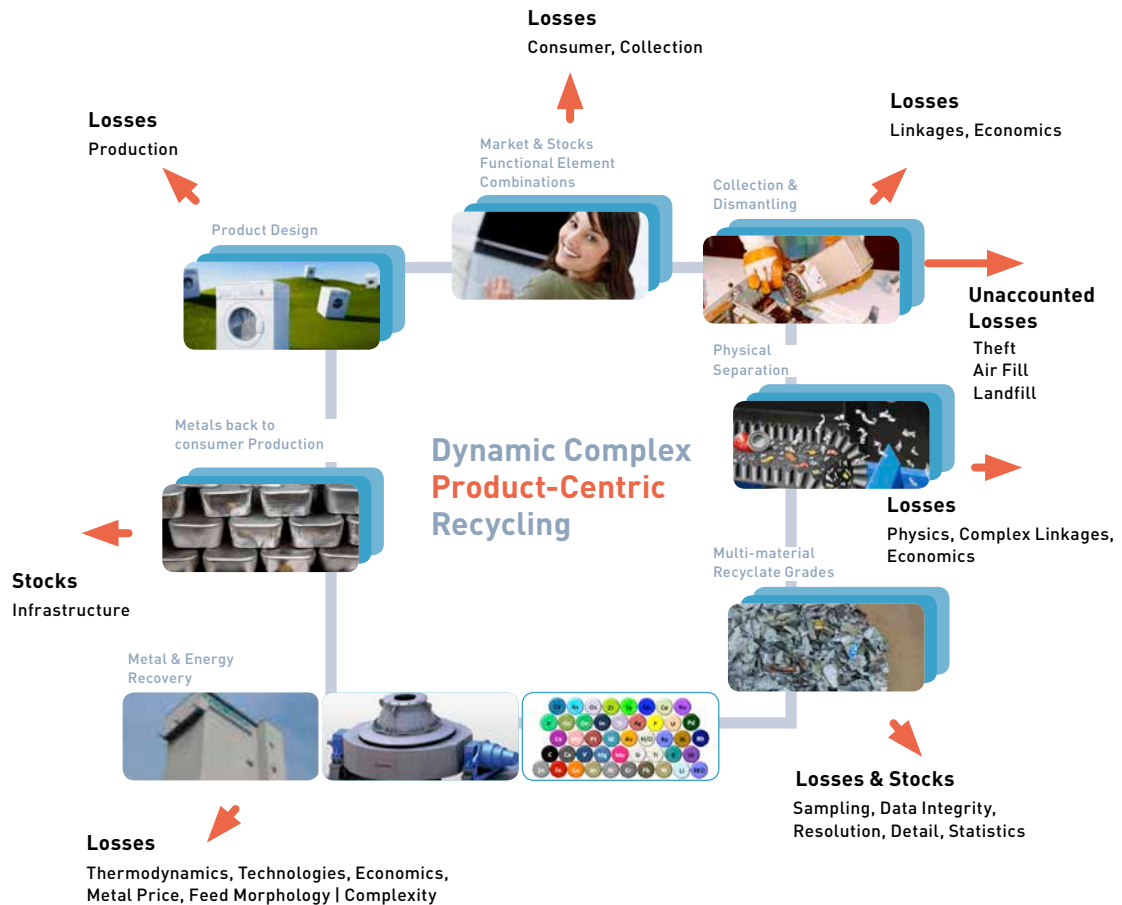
Losses
Consumer, Collection

Losses
Production

Market & Stocks
Functional Element
Combinations

Losses
Linkages, Economics

Collection &
Dismantling

Product Design

Unaccounted
Losses
Theft
Air Fill
Landfill

Physical
Separation

Metals back to
consumer Production

Dynamic Complex
Product-Centric
Recycling

Losses
Physics, Complex Linkages,
Economics

Stocks
Infrastructure

Multi-material
Recyclate Grades

Metal & Energy
Recovery

Losses & Stocks
Sampling, Data Integrity,
Resolution, Detail, Statistics

Losses
Thermodynamics, Technologies, Economics,
Metal Price, Feed Morphology | Complexity